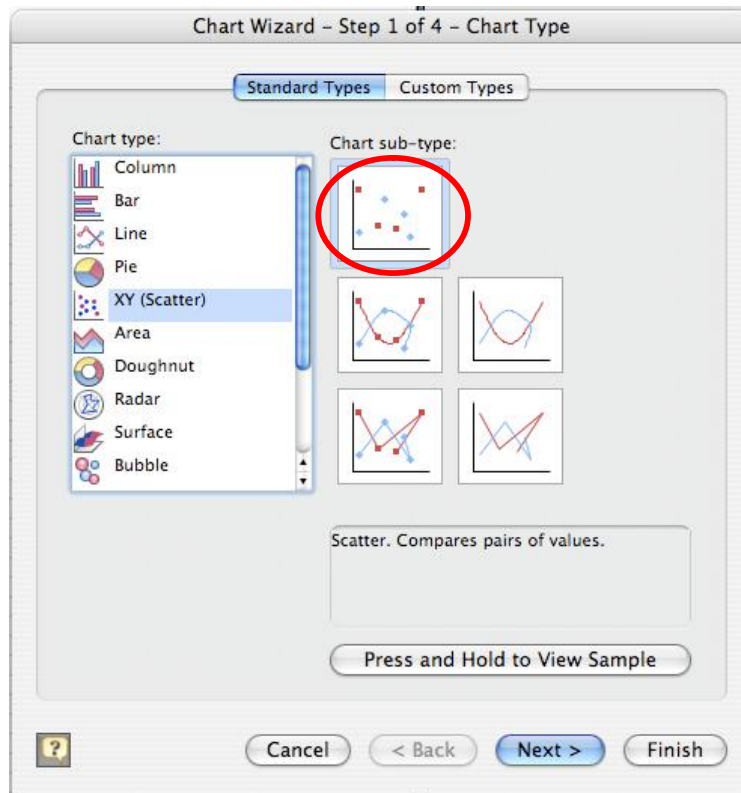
Chart Wizard – Step 1 of 4 – Chart Type

Standard Types
Custom Types

Chart type:
Column
Bar
Line
Pie
XY (Scatter)
Area
Doughnut
Radar
Surface
Bubble

Chart sub-type:

Scatter. Compares pairs of values.

Press and Hold to View Sample

?
Cancel
< Back
Next >
Finish